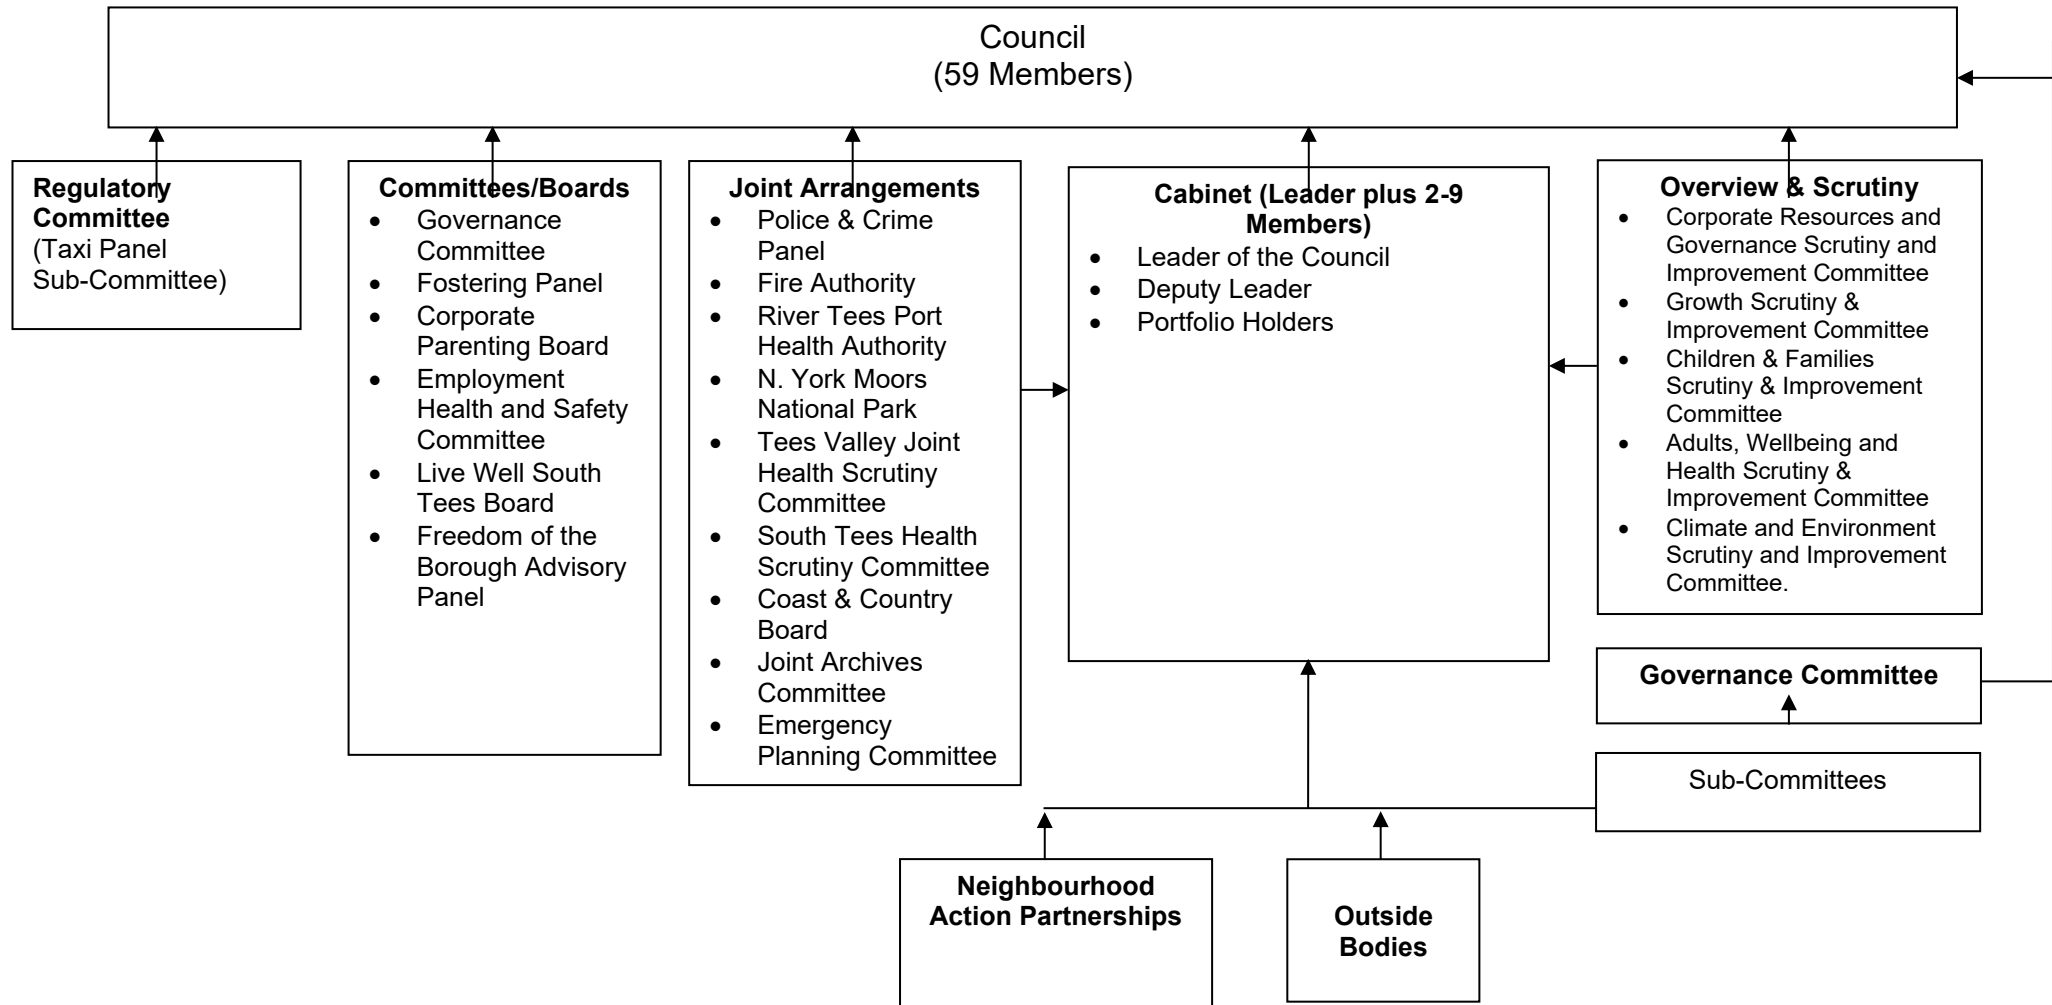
Council
(59 Members)

**Regulatory Committee**
(Taxi Panel Sub-Committee)

**Committees/Boards**
- Governance Committee
- Fostering Panel
- Corporate Parenting Board
- Employment Health and Safety Committee
- Live Well South Tees Board
- Freedom of the Borough Advisory Panel

**Joint Arrangements**
- Police & Crime Panel
- Fire Authority
- River Tees Port Health Authority
- N. York Moors National Park
- Tees Valley Joint Health Scrutiny Committee
- South Tees Health Scrutiny Committee
- Coast & Country Board
- Joint Archives Committee
- Emergency Planning Committee

**Cabinet (Leader plus 2-9 Members)**
- Leader of the Council
- Deputy Leader
- Portfolio Holders

**Overview & Scrutiny**
- Corporate Resources and Governance Scrutiny and Improvement Committee
- Growth Scrutiny & Improvement Committee
- Children & Families Scrutiny & Improvement Committee
- Adults, Wellbeing and Health Scrutiny & Improvement Committee
- Climate and Environment Scrutiny and Improvement Committee.

**Governance Committee**

Sub-Committees

**Neighbourhood Action Partnerships**

**Outside Bodies**